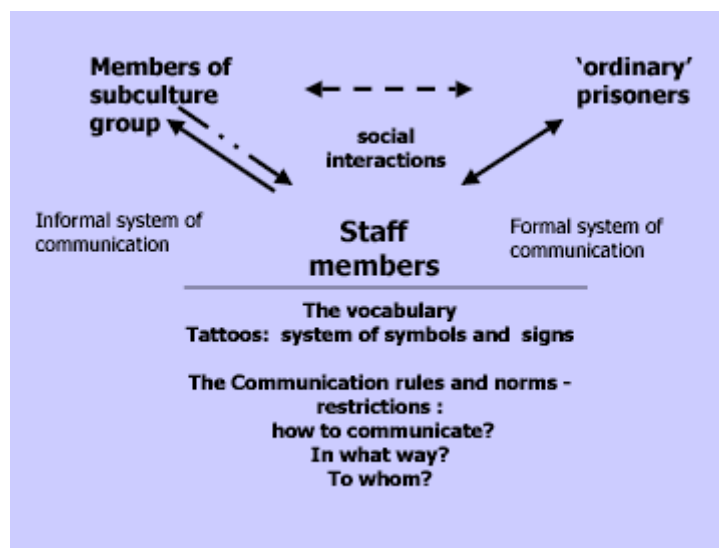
Members of subculture group

'ordinary' prisoners

social interactions

Informal system of communication

Staff members

Formal system of communication

The vocabulary
Tattoos: system of symbols and signs

The Communication rules and norms - restrictions :
how to communicate?
In what way?
To whom?